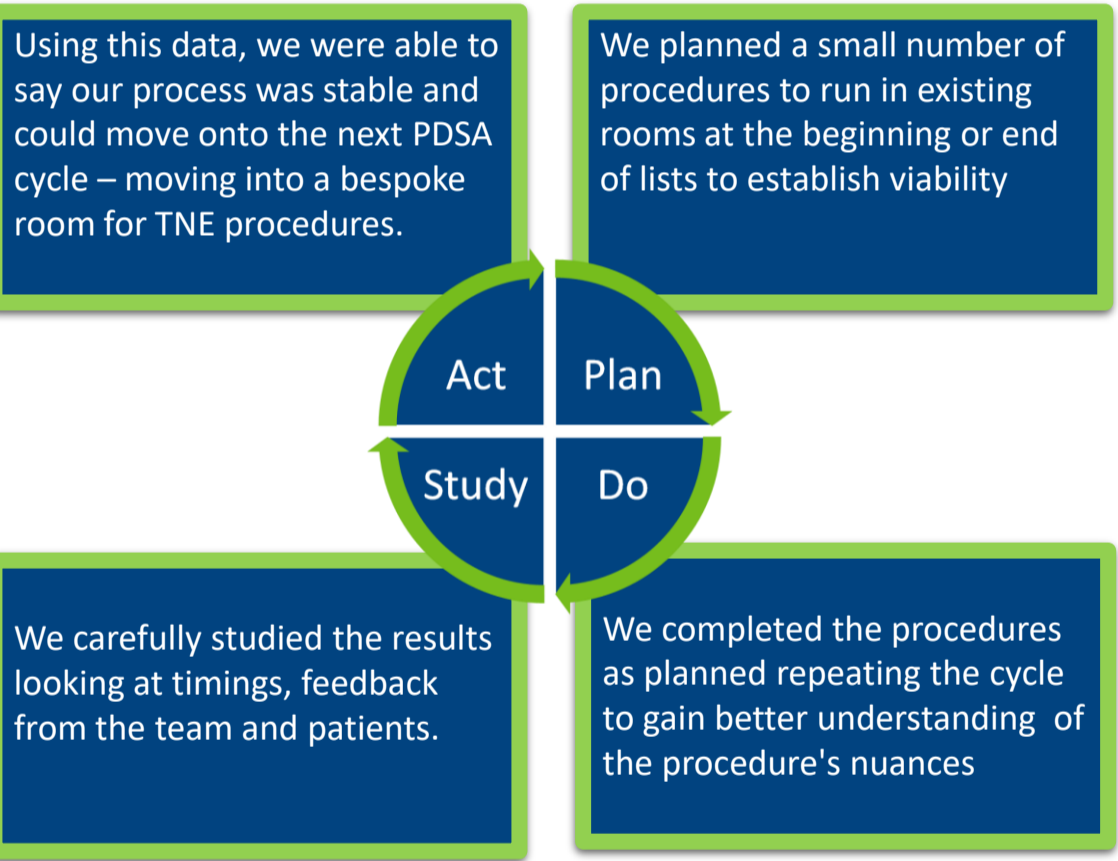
Using this data, we were able to say our process was stable and could move onto the next PDSA cycle – moving into a bespoke room for TNE procedures.

We planned a small number of procedures to run in existing rooms at the beginning or end of lists to establish viability

Act

Plan

Study

Do

We carefully studied the results looking at timings, feedback from the team and patients.

We completed the procedures as planned repeating the cycle to gain better understanding of the procedure's nuances